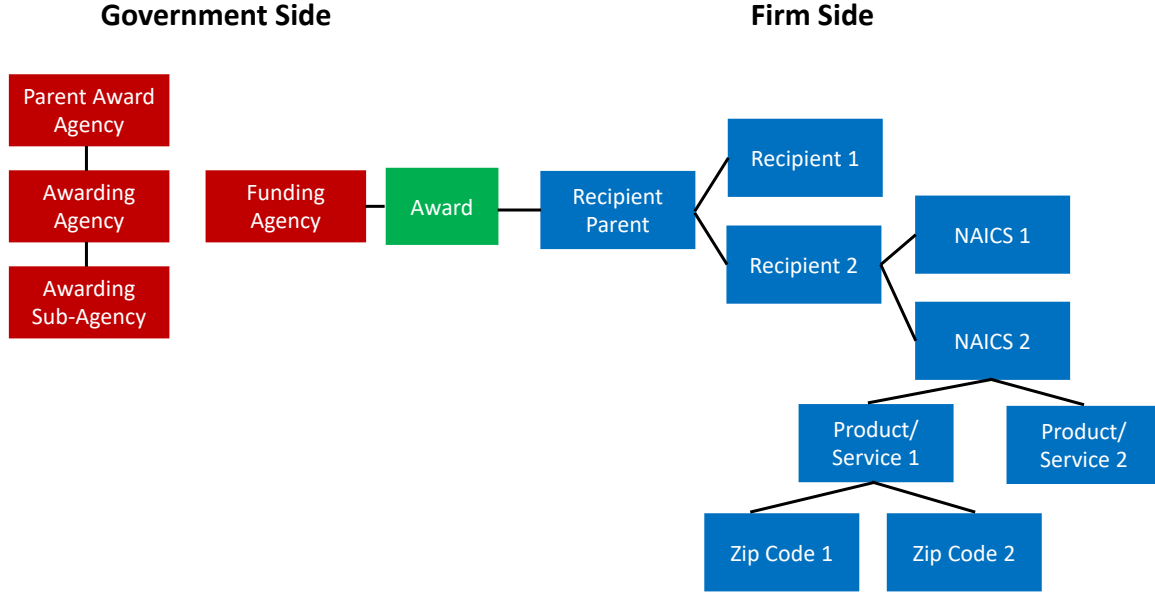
Government Side

Firm Side

Parent Award Agency

Awarding Agency

Awarding Sub-Agency

Funding Agency

Award

Recipient Parent

Recipient 1

Recipient 2

NAICS 1

NAICS 2

Product/ Service 1

Product/ Service 2

Zip Code 1

Zip Code 2